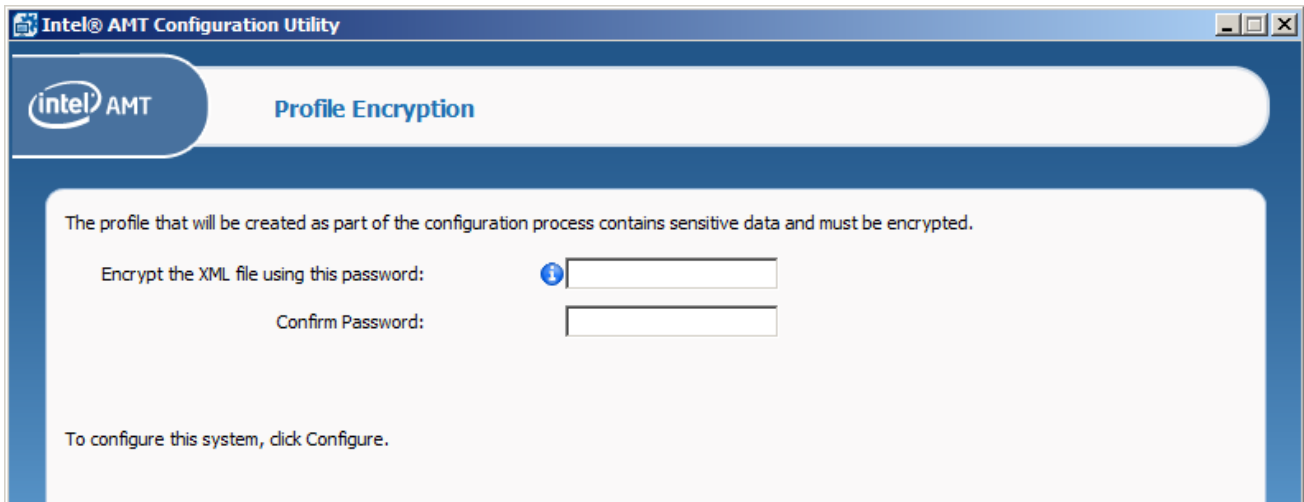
Intel® AMT Configuration Utility

intel AMT

Profile Encryption

The profile that will be created as part of the configuration process contains sensitive data and must be encrypted.

Encrypt the XML file using this password:

Confirm Password:

To configure this system, click Configure.